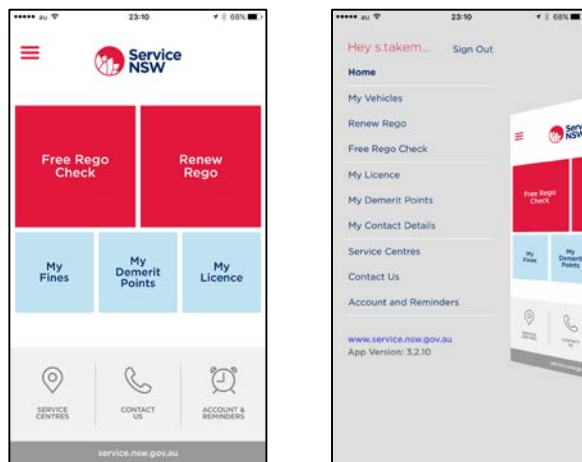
••••• au 23:10 68%

Service NSW

Free Rego Check

Renew Rego

My Fines

My Demerit Points

My Licence

SERVICE CENTRES

CONTACT US

ACCOUNT & REMINDERS

service.nsw.gov.au

••••• au 23:10 68%

Hey s.takem...

Sign Out

Home

My Vehicles

Renew Rego

Free Rego Check

My Licence

My Demerit Points

My Contact Details

Service Centres

Contact Us

Account and Reminders

www.service.nsw.gov.au

App Version: 3.2.10

Service NSW

Free Rego Check

My Fines

My Demerit Points